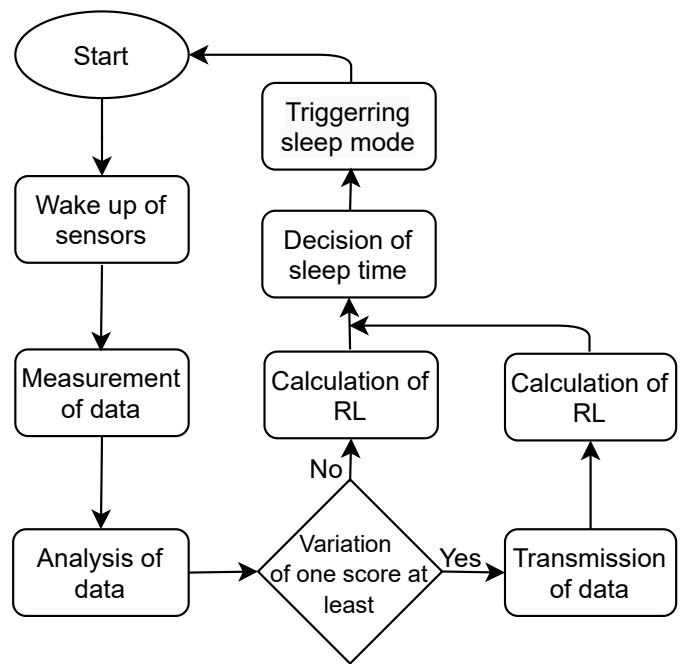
Start

Wake up of sensors

Measurement of data

Analysis of data

Variation of one score at least

No

Yes

Transmission of data

Calculation of RL

Calculation of RL

Decision of sleep time

Triggerring sleep mode